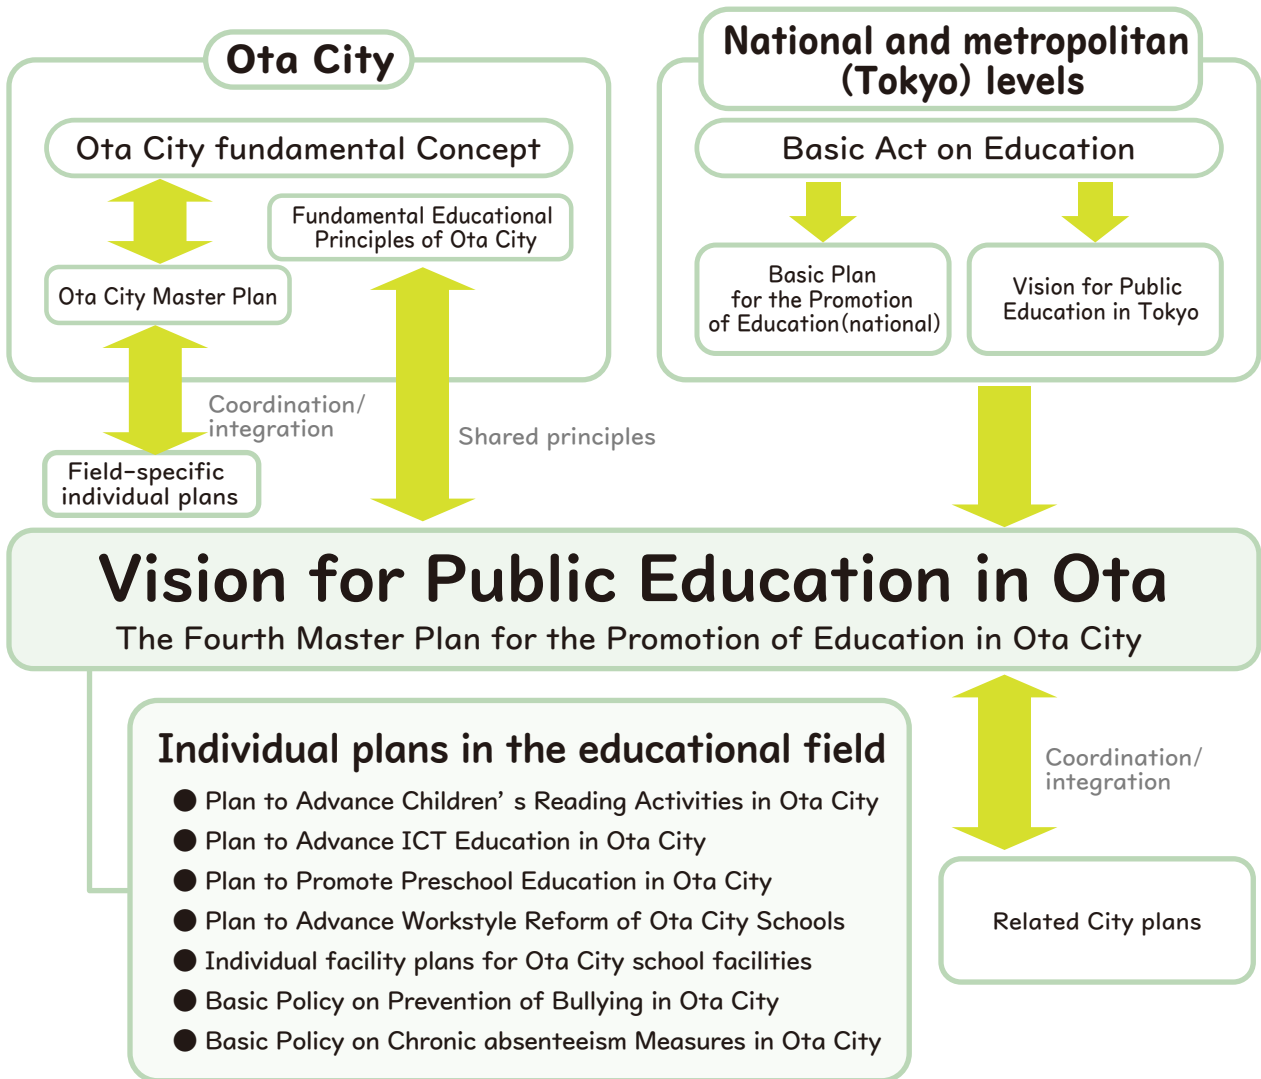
Ota City

Ota City fundamental Concept

Fundamental Educational Principles of Ota City

Ota City Master Plan

Coordination/ integration

Field-specific individual plans

Shared principles

National and metropolitan (Tokyo) levels

Basic Act on Education

Basic Plan for the Promotion of Education(national)

Vision for Public Education in Tokyo

Vision for Public Education in Ota

The Fourth Master Plan for the Promotion of Education in Ota City

Individual plans in the educational field

● Plan to Advance Children' s Reading Activities in Ota City
● Plan to Advance ICT Education in Ota City
● Plan to Promote Preschool Education in Ota City
● Plan to Advance Workstyle Reform of Ota City Schools
● Individual facility plans for Ota City school facilities
● Basic Policy on Prevention of Bullying in Ota City
● Basic Policy on Chronic absenteeism Measures in Ota City

Coordination/ integration

Related City plans